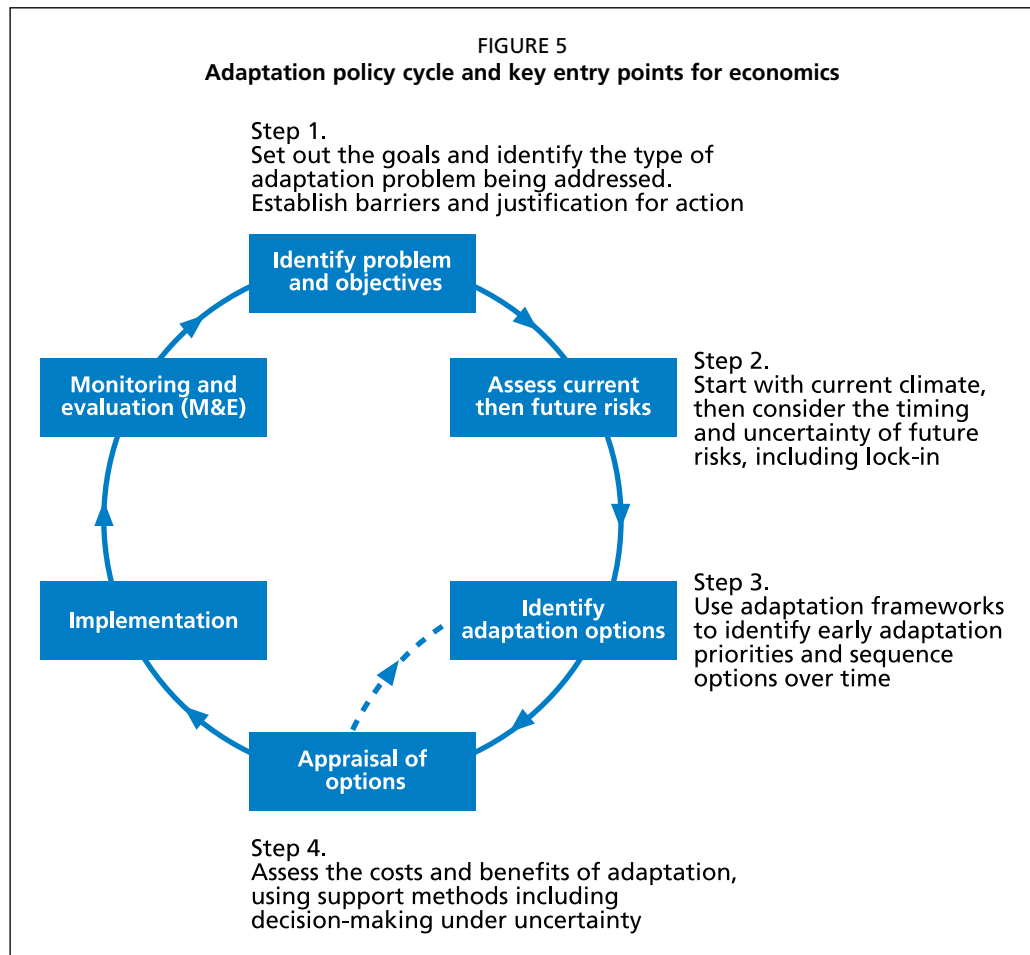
FIGURE 5
Adaptation policy cycle and key entry points for economics

Step 1.
Set out the goals and identify the type of adaptation problem being addressed. Establish barriers and justification for action

Identify problem and objectives

Monitoring and evaluation (M&E)

Assess current then future risks

Step 2.
Start with current climate, then consider the timing and uncertainty of future risks, including lock-in

Implementation

Identify adaptation options

Step 3.
Use adaptation frameworks to identify early adaptation priorities and sequence options over time

Appraisal of options

Step 4.
Assess the costs and benefits of adaptation, using support methods including decision-making under uncertainty